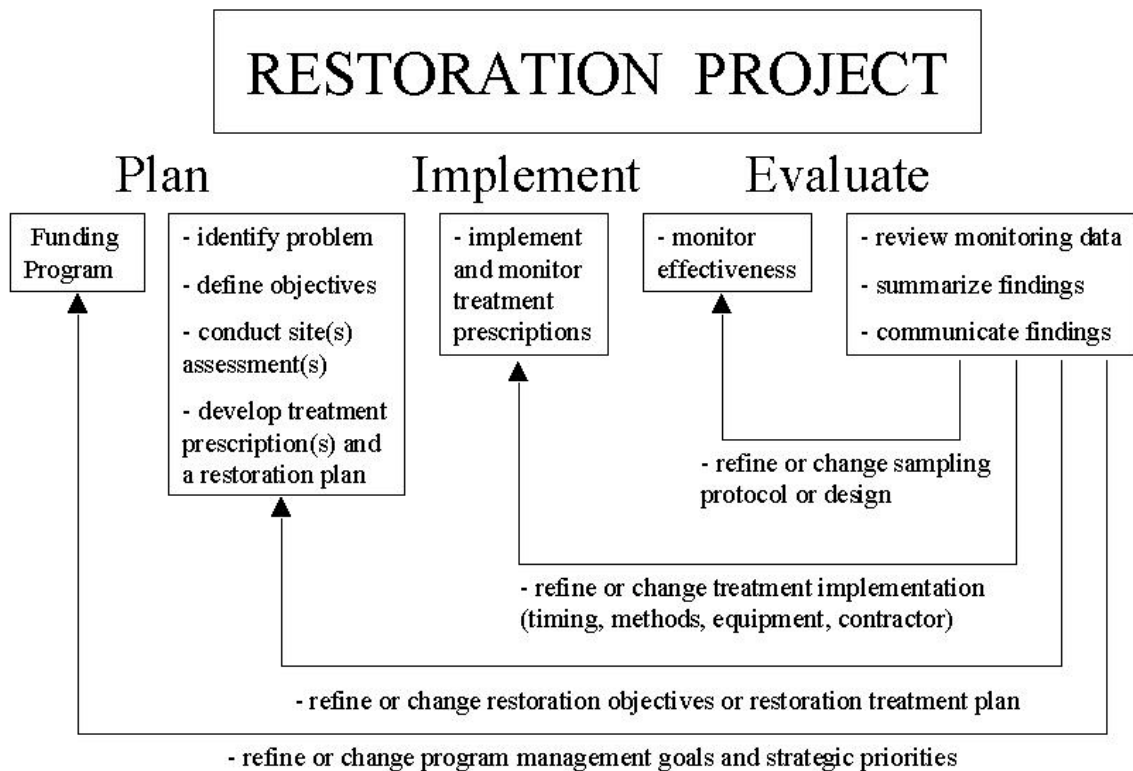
RESTORATION PROJECT

Plan

Implement

Evaluate

Funding Program

- identify problem
- define objectives
- conduct site(s) assessment(s)
- develop treatment prescription(s) and a restoration plan

- implement and monitor treatment prescriptions

- monitor effectiveness

- review monitoring data
- summarize findings
- communicate findings

- refine or change sampling protocol or design

- refine or change treatment implementation (timing, methods, equipment, contractor)

- refine or change restoration objectives or restoration treatment plan

- refine or change program management goals and strategic priorities